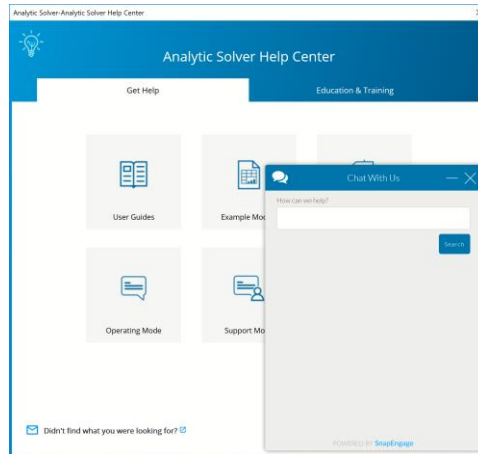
Analytic Solver-Analytic Solver Help Center

Analytic Solver Help Center

Get Help

Education & Training

User Guides

Example Mo

Operating Mode

Support Mo

Chat With Us

How can we help?

Search

POWERED BY SnapEngage

Didn't find what you were looking for?